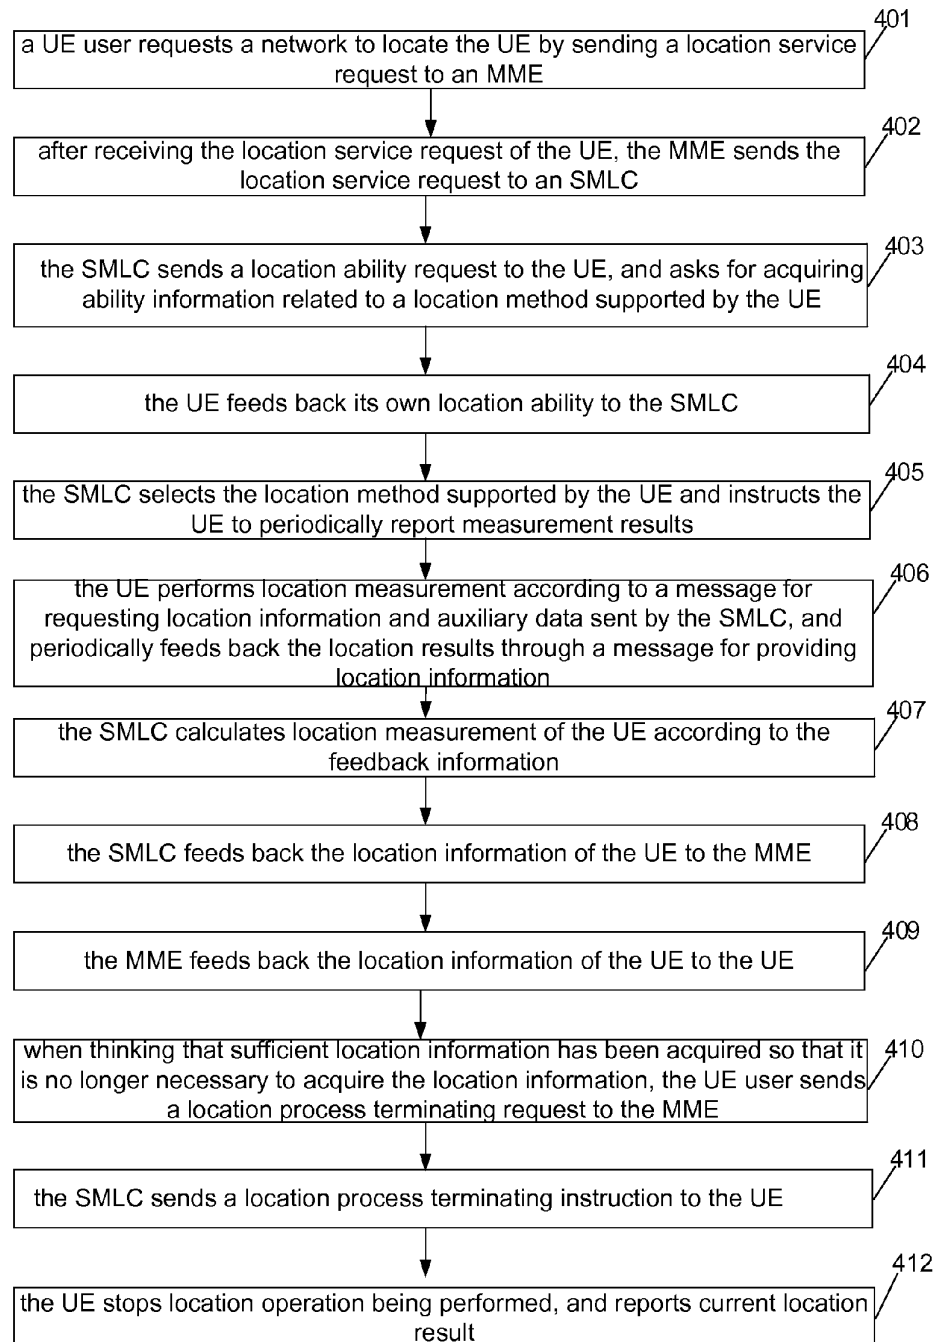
a UE user requests a network to locate the UE by sending a location service request to an MME

401

after receiving the location service request of the UE, the MME sends the location service request to an SMLC

402

the SMLC sends a location ability request to the UE, and asks for acquiring ability information related to a location method supported by the UE

403

the UE feeds back its own location ability to the SMLC

404

the SMLC selects the location method supported by the UE and instructs the UE to periodically report measurement results

405

the UE performs location measurement according to a message for requesting location information and auxiliary data sent by the SMLC, and periodically feeds back the location results through a message for providing location information

406

the SMLC calculates location measurement of the UE according to the feedback information

407

the SMLC feeds back the location information of the UE to the MME

408

the MME feeds back the location information of the UE to the UE

409

when thinking that sufficient location information has been acquired so that it is no longer necessary to acquire the location information, the UE user sends a location process terminating request to the MME

410

the SMLC sends a location process terminating instruction to the UE

411

the UE stops location operation being performed, and reports current location result

412